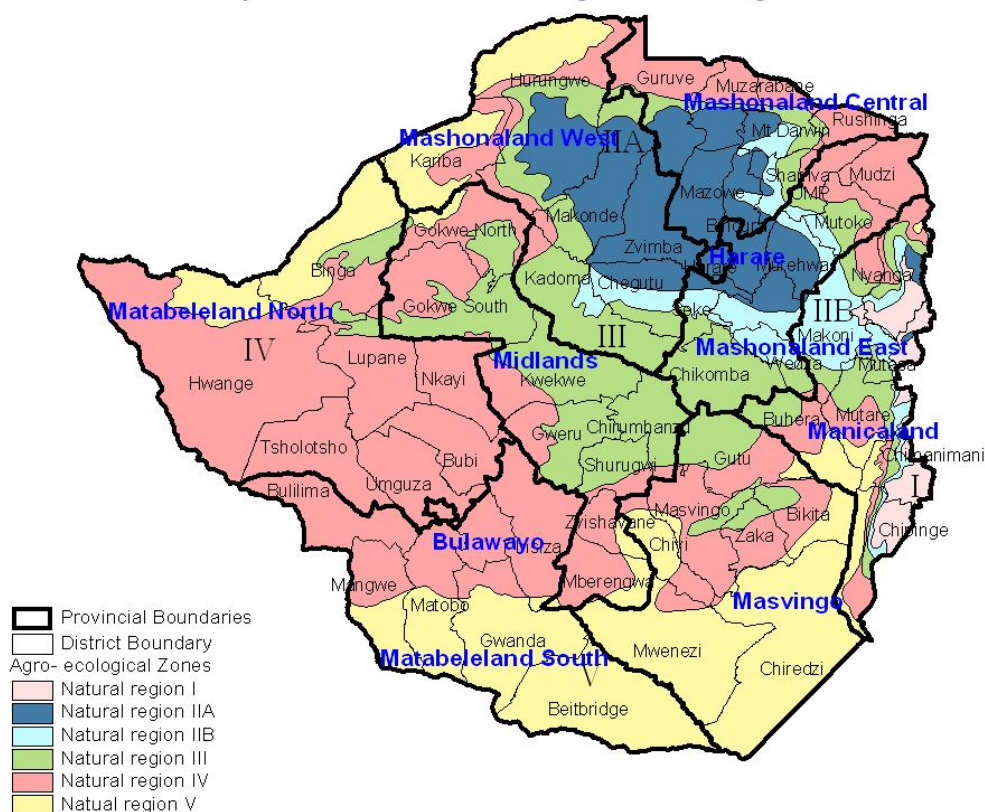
Mashonaland Central
Mashonaland West
Hurungwe
Guruve
Muzarabani
Rushinga
Mt Darwin
IIA
Kariba
Shamva
UMP
Mudzi
Mazowe
Mutoko
Makonde
Bindura
Gokwe North
Zvimba
Harare
Murehwa
Nyanga
Binga
Kadoma
Chegutu
IIB
Matabeleland North
Gokwe South
Seke
Makoni
III
Mashonaland East
IV
Lupane
Midlands
Wedza
Mutasa
Hwange
Nkayi
Kwekwe
Chikomba
Buhera
Mutare
Manicaland
Gweru
Chirumhanzu
Tsholotsho
Bubi
Shurugwi
Gutu
Chimanimani
Umguza
Bulilima
I
Masvingo
Bikita
Zvishavane
Chiredzi
Bulawayo
Insiza
Chivi
Zaka
Chipinge
Mberengwa
Mangwe
Masvingo
Matobo
Gwanda
Matabeleland South
Mwenezi
Chiredzi
V
Beitbridge
Provincial Boundaries
District Boundary
Agro- ecological Zones
Natural region I
Natural region IIA
Natural region IIB
Natural region III
Natural region IV
Natual region V